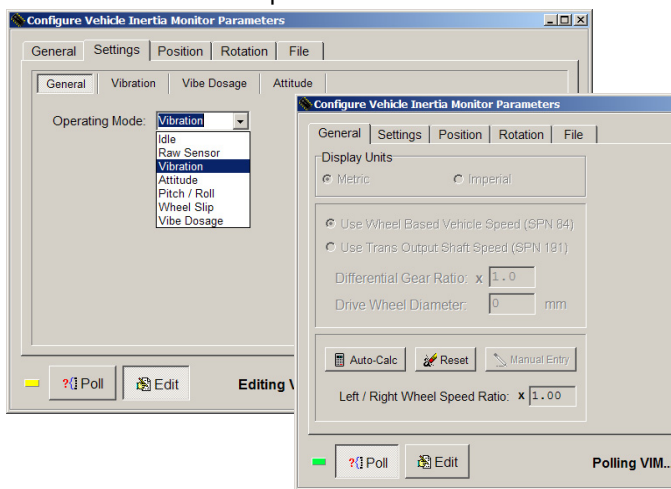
Configure Vehicle Inertia Monitor Parameters

General | Settings | Position | Rotation | File

General | Vibration | Vibe Dosage | Attitude

Operating Mode: Vibration

Idle
Raw Sensor
Vibration
Attitude
Pitch / Roll
Wheel Slip
Vibe Dosage

Poll | Edit | Editing V

Configure Vehicle Inertia Monitor Parameters

General | Settings | Position | Rotation | File

Display Units
Metric
Imperial

Use Wheel Based Vehicle Speed (SPN 84)
Use Trans Output Shaft Speed (SPN 191)
Differential Gear Ratio: x 1.0
Drive Wheel Diameter: 0 mm

Auto-Calc | Reset | Manual Entry
Left / Right Wheel Speed Ratio: x 1.00

Poll | Edit | Polling VIM..